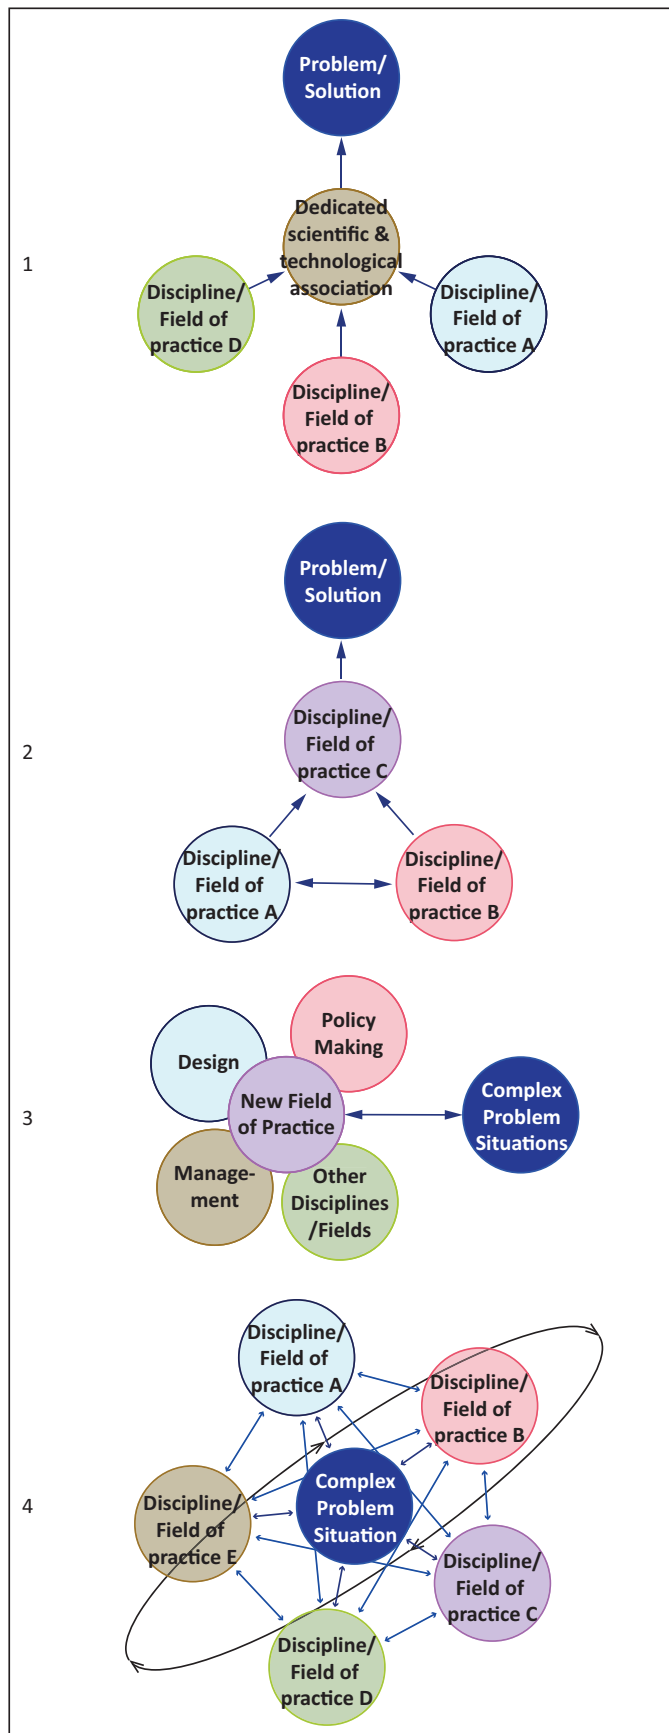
1

Problem/ Solution

Dedicated scientific & technological association

Discipline/ Field of practice D

Discipline/ Field of practice A

Discipline/ Field of practice B

2

Problem/ Solution

Discipline/ Field of practice C

Discipline/ Field of practice A

Discipline/ Field of practice B

3

Design

Policy Making

New Field of Practice

Complex Problem Situations

Management

Other Disciplines /Fields

4

Discipline/ Field of practice A

Discipline/ Field of practice B

Discipline/ Field of practice E

Complex Problem Situation

Discipline/ Field of practice C

Discipline/ Field of practice D